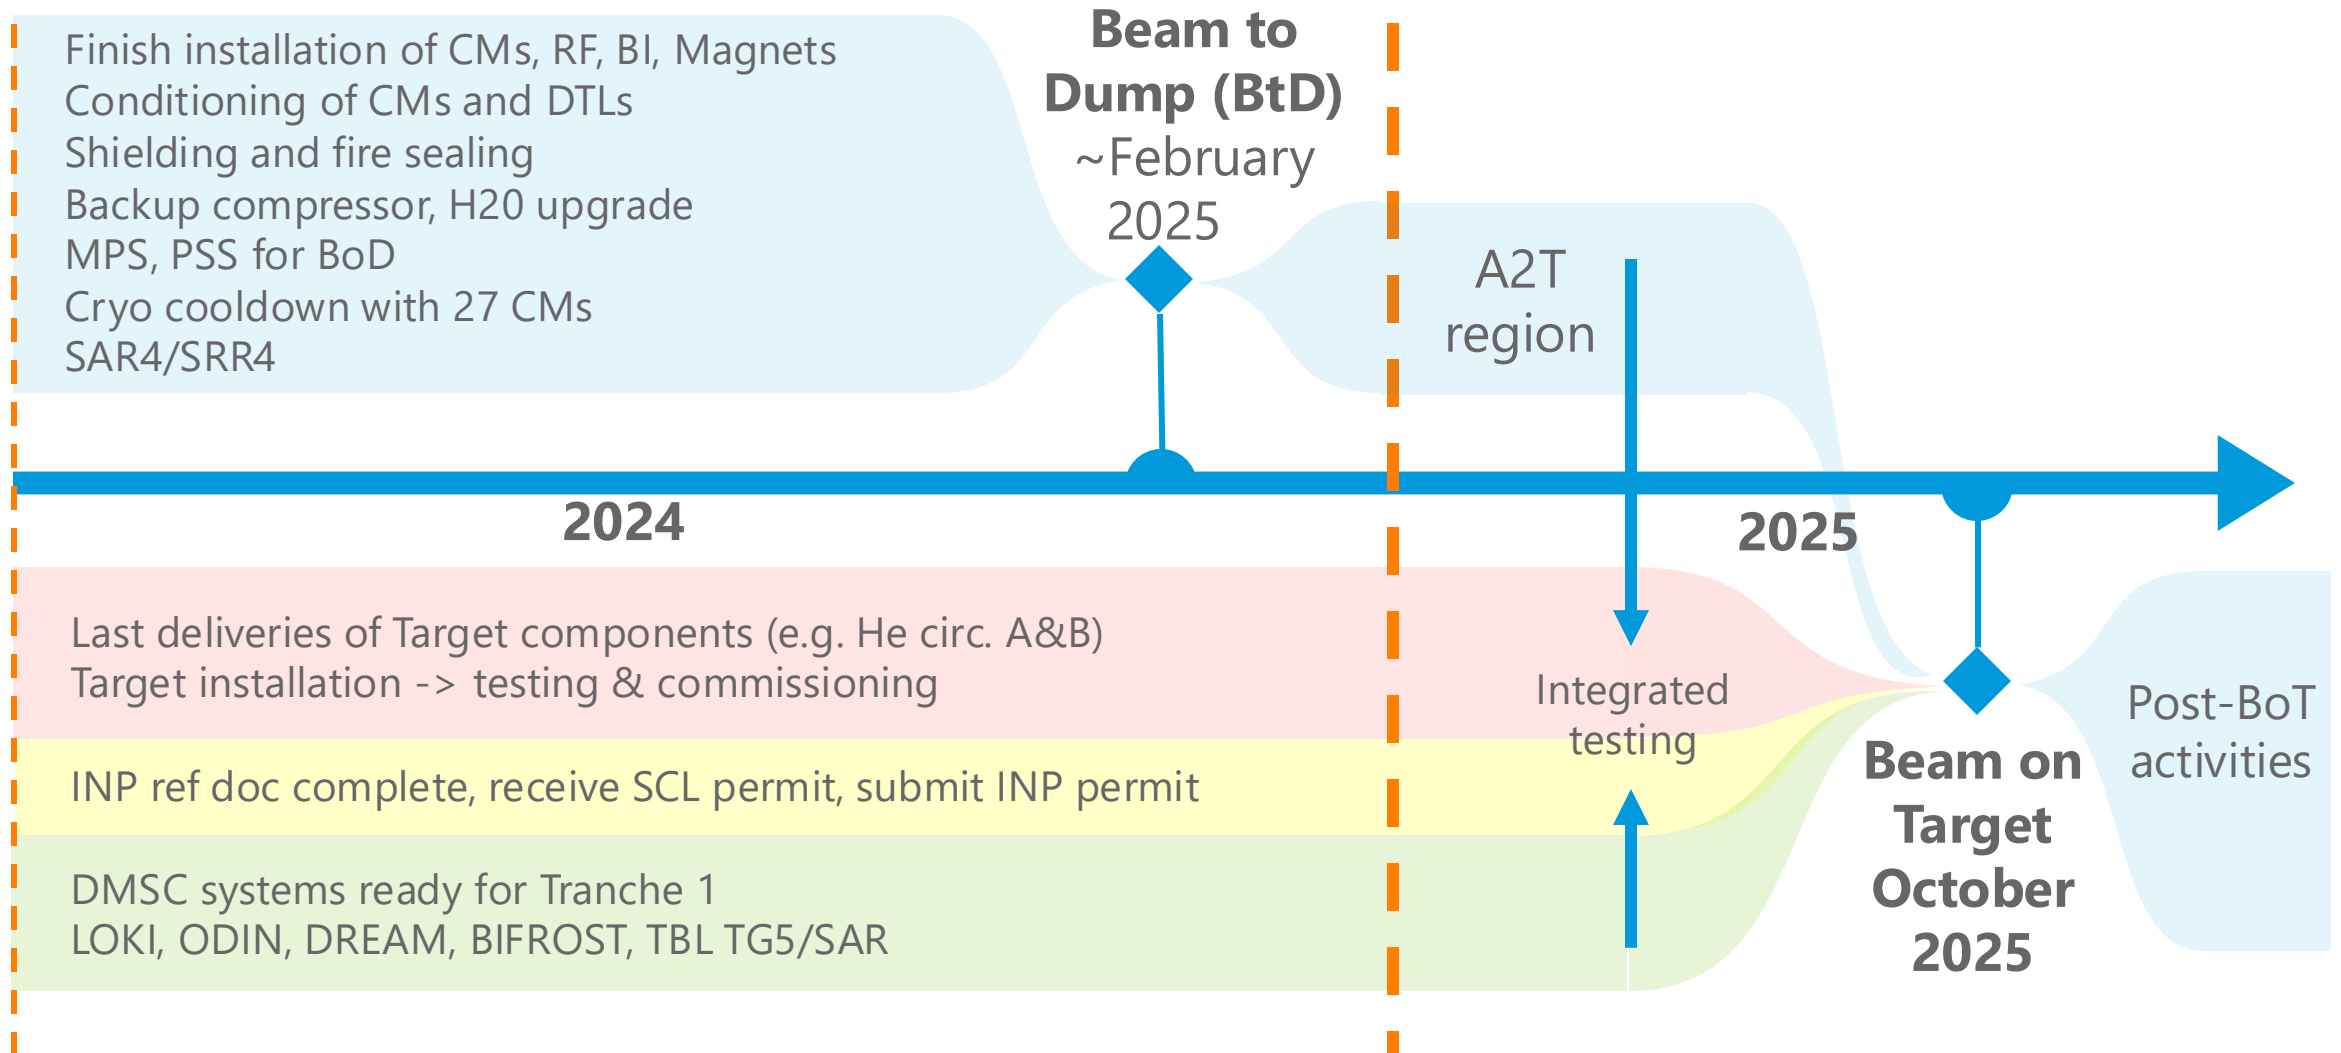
Finish installation of CMs, RF, BI, Magnets
Conditioning of CMs and DTLs
Shielding and fire sealing
Backup compressor, H20 upgrade
MPS, PSS for BoD
Cryo cooldown with 27 CMs
SAR4/SRR4

Beam to Dump (BtD)
~February 2025

A2T region

2024

2025

Last deliveries of Target components (e.g. He circ. A&B)
Target installation -> testing & commissioning

INP ref doc complete, receive SCL permit, submit INP permit

DMSC systems ready for Tranche 1
LOKI, ODIN, DREAM, BIFROST, TBL TG5/SAR

Integrated testing

Beam on Target October 2025

Post-BoT activities